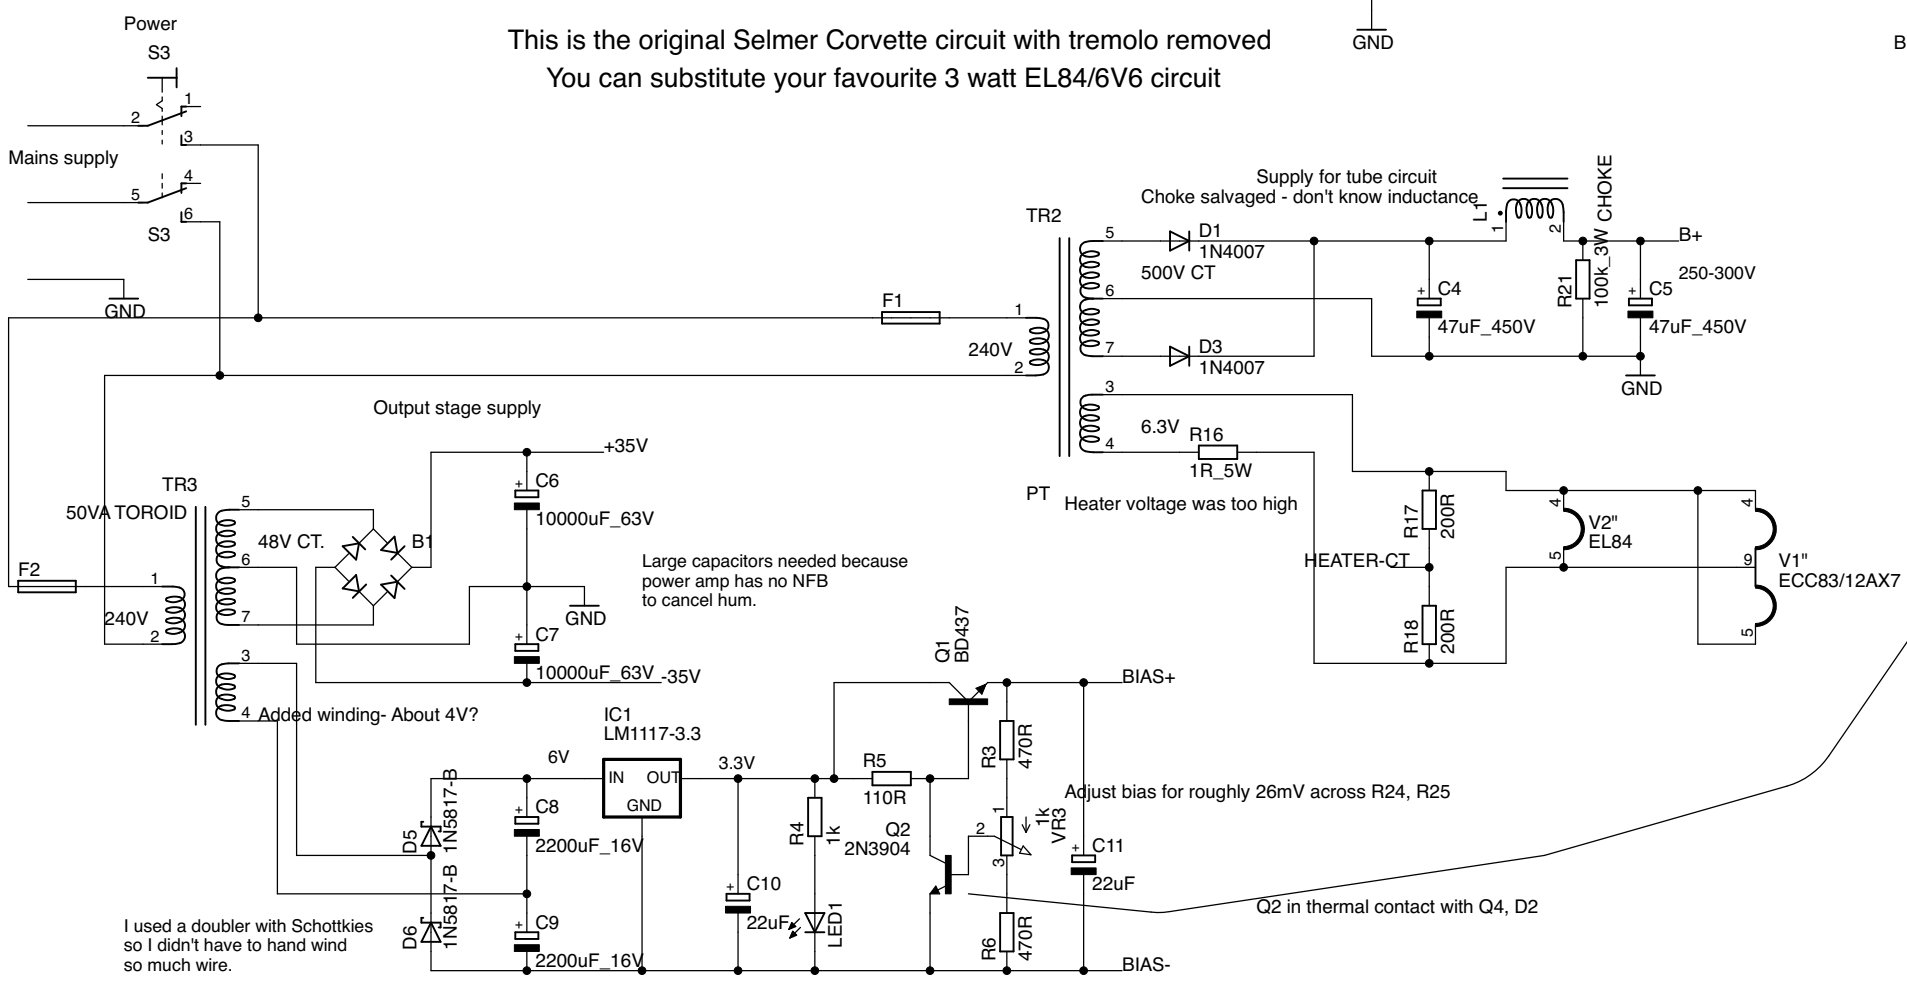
Power
S3

This is the original Selmer Corvette circuit with tremolo removed
You can substitute your favourite 3 watt EL84/6V6 circuit

GND

B

1
2
3
Mains supply
4
5
6
S3

GND

Supply for tube circuit
Choke salvaged - don't know inductance
L1
1
2
CHOKE
TR2
5
D1
1N4007
500V CT
6
7
D3
1N4007
R21
100k_3W
C4
47uF_450V
C5
47uF_450V
B+
250-300V
GND

F1
1
240V
2

Output stage supply
+35V
C6
10000uF_63V
TR3
50VA TOROID
5
48V CT.
B1
6
7
C7
10000uF_63V
-35V
GND
F2
1
240V
2

Large capacitors needed because power amp has no NFB to cancel hum.

3
6.3V
R16
1R_5W
4
PT
Heater voltage was too high
R17
200R
HEATER-CT
R18
200R
4
V2"
EL84
5
4
9
V1"
ECC83/12AX7
5

3
4
Added winding- About 4V?

IC1
LM1117-3.3
6V
IN
OUT
GND
3.3V
C8
2200uF_16V
C9
2200uF_16V
D5
1N5817-B
D6
1N5817-B
C10
22uF
R4
1k
LED1
R5
110R
Q1
BD437
Q2
2N3904
BIAS+
R3
470R
1
2
3
1k
VR3
C11
22uF
R6
470R
BIAS-

Adjust bias for roughly 26mV across R24, R25

Q2 in thermal contact with Q4, D2

I used a doubler with Schottkies so I didn't have to hand wind so much wire.